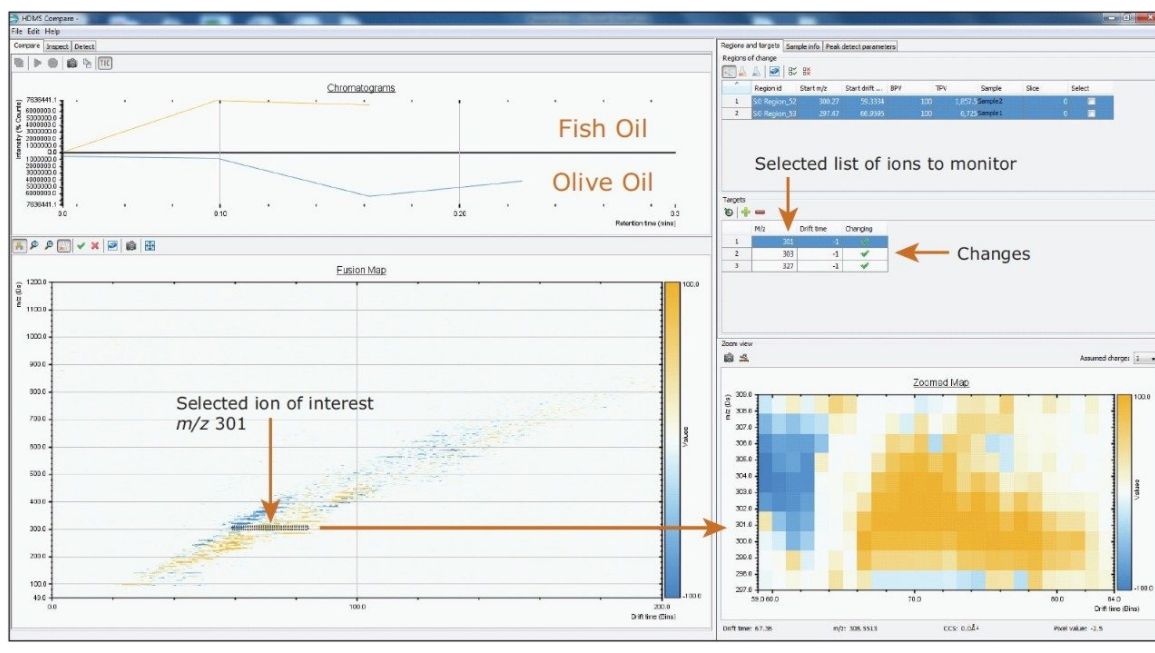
HDMS Compare -
File Edit Help
Compare Inspect Detect
TIC
Chromatograms
7836441.1
6000000.0
5000000.0
4000000.0
3000000.0
2000000.0
1000000.0
0.0
1000000.0
2000000.0
3000000.0
4000000.0
5000000.0
6000000.0
7836441.1
Intensity (% Counts)
0.0
0.10
0.20
0.3
Retention time (mins)
Fish Oil
Olive Oil
Fusion Map
1200.0
1100.0
1000.0
900.0
800.0
700.0
600.0
500.0
400.0
300.0
200.0
100.0
49.0
m/z (Da)
0.0
100.0
200.0
Drift time (Bins)
100.0
-100.0
Values
Selected ion of interest
$m/z$ 301
Regions and targets Sample info Peak detect parameters
Regions of change

| | Region id | Start m/z | Start drift ... | BPY | TPV | Sample | Slice | Select |
|---|---|---|---|---|---|---|---|---|
| 1 | SII Region_52 | 300.27 | 56.3334 | 100 | 1,857.5 | Sample2 | 0 | |
| 2 | SII Region_53 | 297.47 | 66.9995 | 100 | 6,725 | Sample1 | 0 | |

Selected list of ions to monitor
Targets

| | M/z | Drift time | Changing |
|---|---|---|---|
| 1 | 301 | -1 | ✔ |
| 2 | 303 | -1 | ✔ |
| 3 | 327 | -1 | ✔ |

Changes
Zoom view
Assumed charge: 1
Zoomed Map
309.0
308.0
307.0
306.0
305.0
304.0
303.0
302.0
301.0
300.0
299.0
297.0
m/z (Da)
59.0 60.0
70.0
80.0
84.0
Drift time (Bins)
100.0
-100.0
Values
Drift time: 67.36
m/z: 308.5513
CCS: 0.0Å²
Pixel value: -2.5